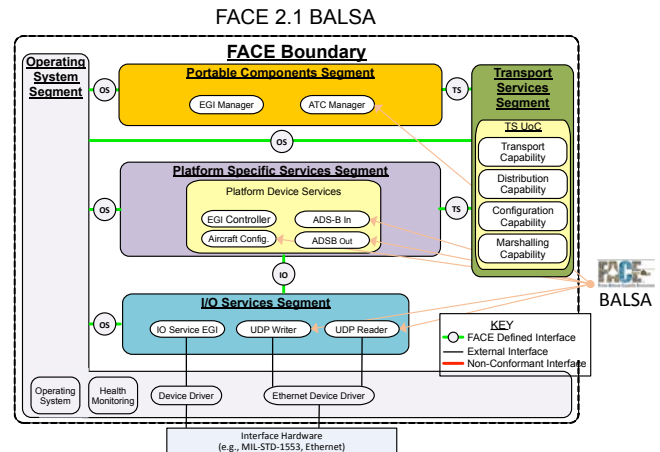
FACE 2.1 BALSA

FACE Boundary

Operating System Segment

OS

Portable Components Segment

EGI Manager

ATC Manager

TS

Transport Services Segment

OS

TS UoC

Transport Capability

Distribution Capability

Configuration Capability

Marshalling Capability

Platform Specific Services Segment

Platform Device Services

OS

EGI Controller

ADS-B In

Aircraft Config.

ADSB Out

TS

IO

FACE

BALSA

I/O Services Segment

OS

IO Service EGI

UDP Writer

UDP Reader

KEY
FACE Defined Interface
External Interface
Non-Conformant Interface

Operating System

Health Monitoring

Device Driver

Ethernet Device Driver

Interface Hardware
(e.g., MIL-STD-1553, Ethernet)